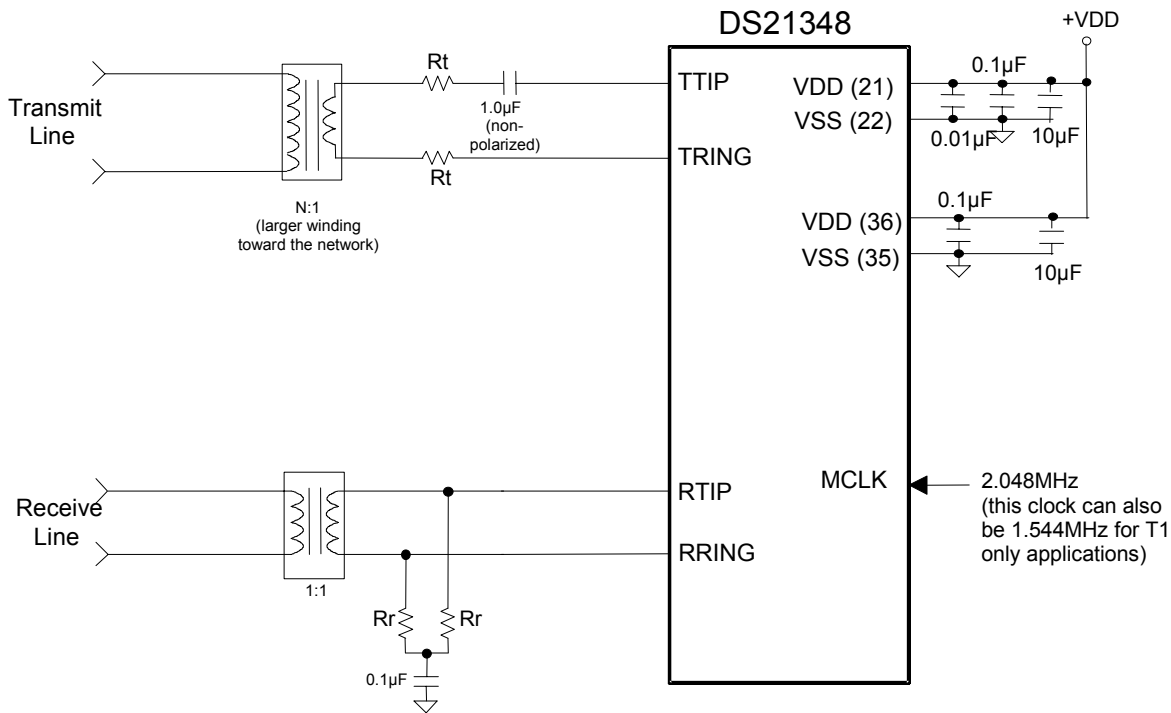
DS21348

+VDD

Transmit Line

Rt

1.0µF (non-polarized)

Rt

N:1 (larger winding toward the network)

TTIP

TRING

VDD (21)

VSS (22)

0.1µF

0.01µF

10µF

VDD (36)

VSS (35)

0.1µF

10µF

Receive Line

1:1

Rr

Rr

0.1µF

RTIP

RRING

MCLK

2.048MHz (this clock can also be 1.544MHz for T1 only applications)